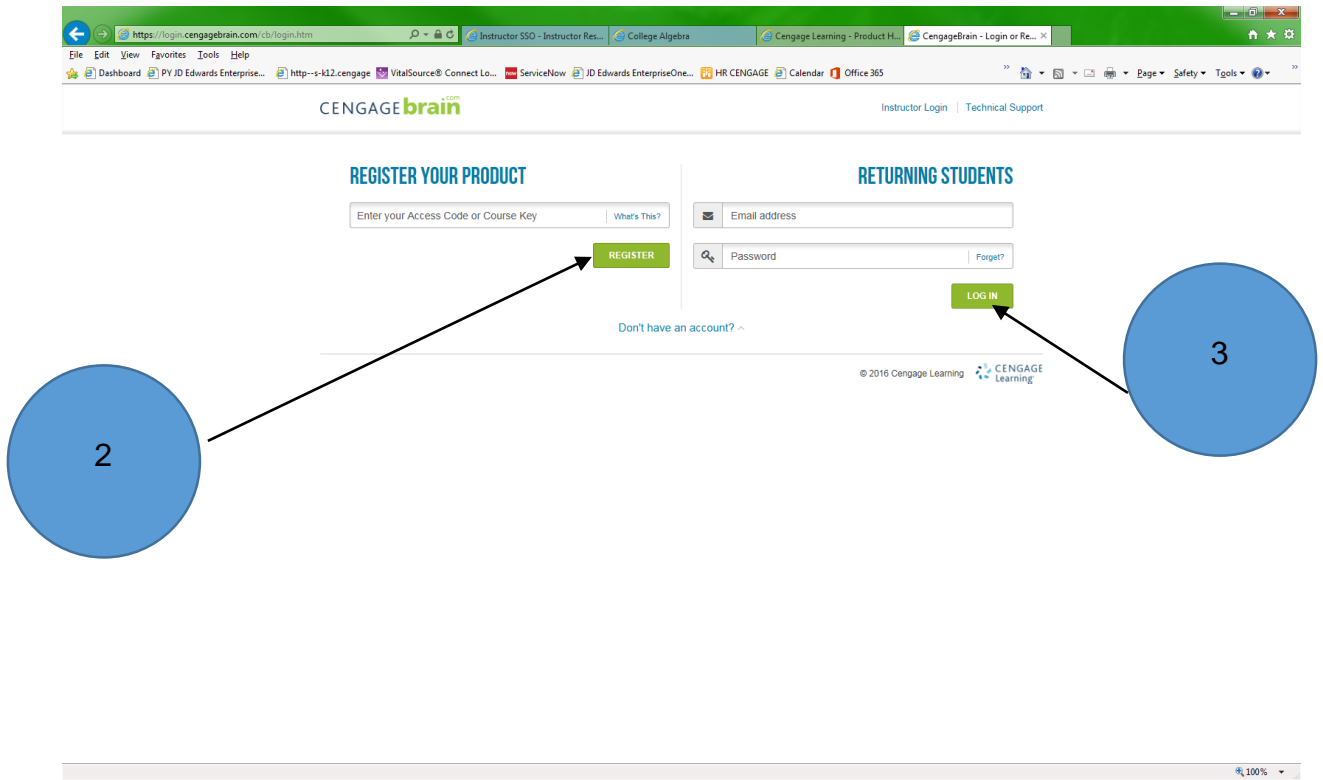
https://login.cengagebrain.com/cb/login.htm
Instructor SSO - Instructor Res...
College Algebra
Cengage Learning - Product H...
CengageBrain - Login or Re...

File Edit View Favorites Tools Help
Dashboard PY JD Edwards Enterprise... http--s-k12.cengage VitalSource® Connect Lo... ServiceNow JD Edwards EnterpriseOne... HR CENGAGE Calendar Office 365
Page Safety Tools

CENGAGE brain .com
Instructor Login | Technical Support

REGISTER YOUR PRODUCT
Enter your Access Code or Course Key | What's This?
REGISTER

RETURNING STUDENTS
Email address
Password | Forget?
LOG IN

Don't have an account?

© 2016 Cengage Learning CENGAGE Learning

2

3

100%